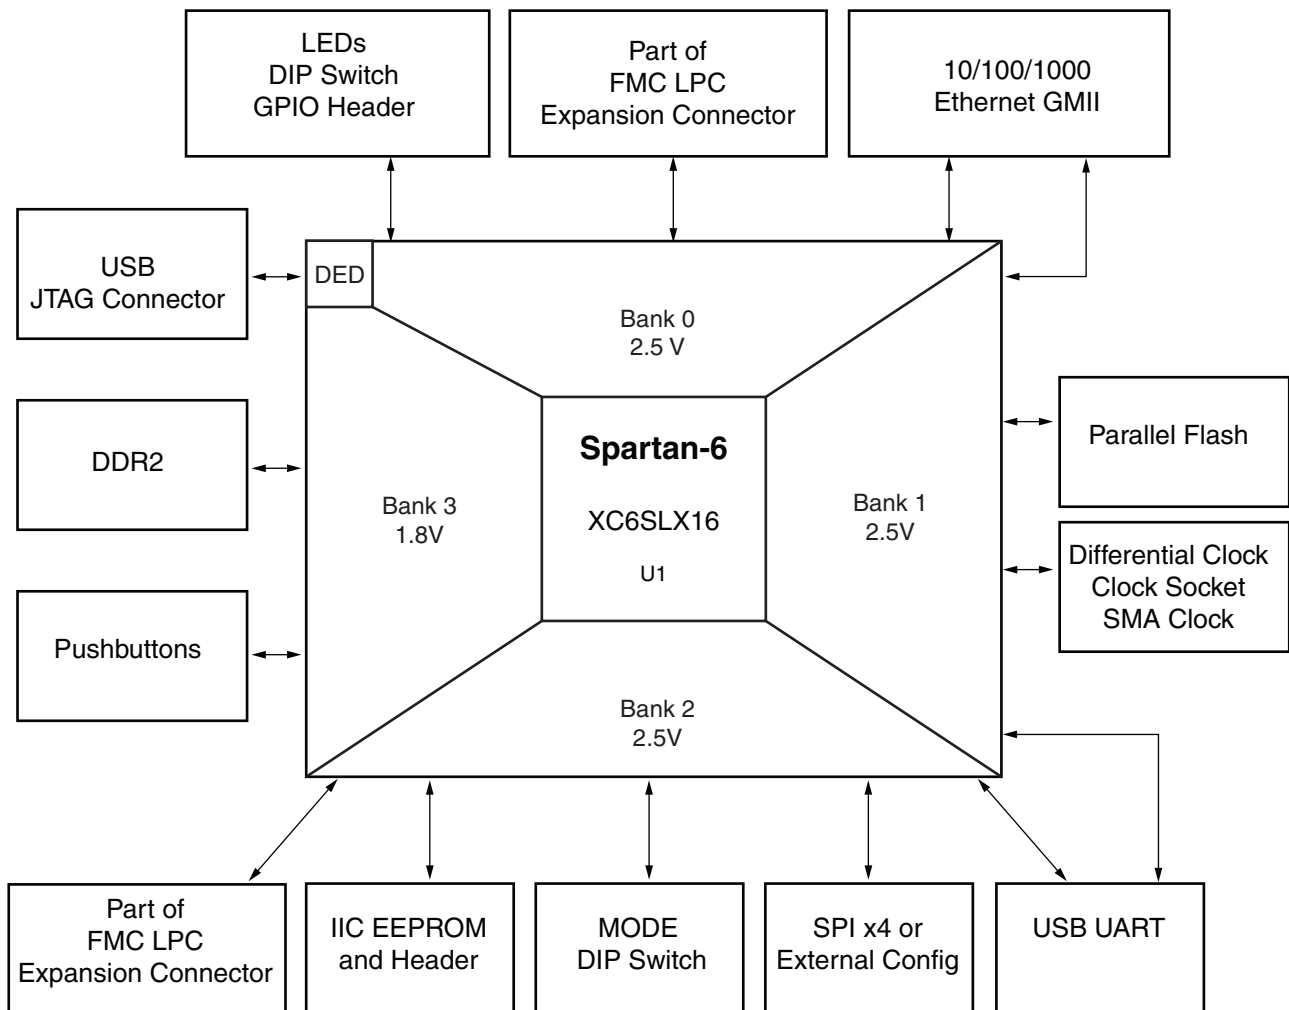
LEDs
DIP Switch
GPIO Header

Part of
FMC LPC
Expansion Connector

10/100/1000
Ethernet GMII

USB
JTAG Connector

DED

Bank 0
2.5 V

DDR2

Bank 3
1.8V

Spartan-6

XC6SLX16

U1

Bank 1
2.5V

Parallel Flash

Differential Clock
Clock Socket
SMA Clock

Pushbuttons

Bank 2
2.5V

Part of
FMC LPC
Expansion Connector

IIC EEPROM
and Header

MODE
DIP Switch

SPI x4 or
External Config

USB UART